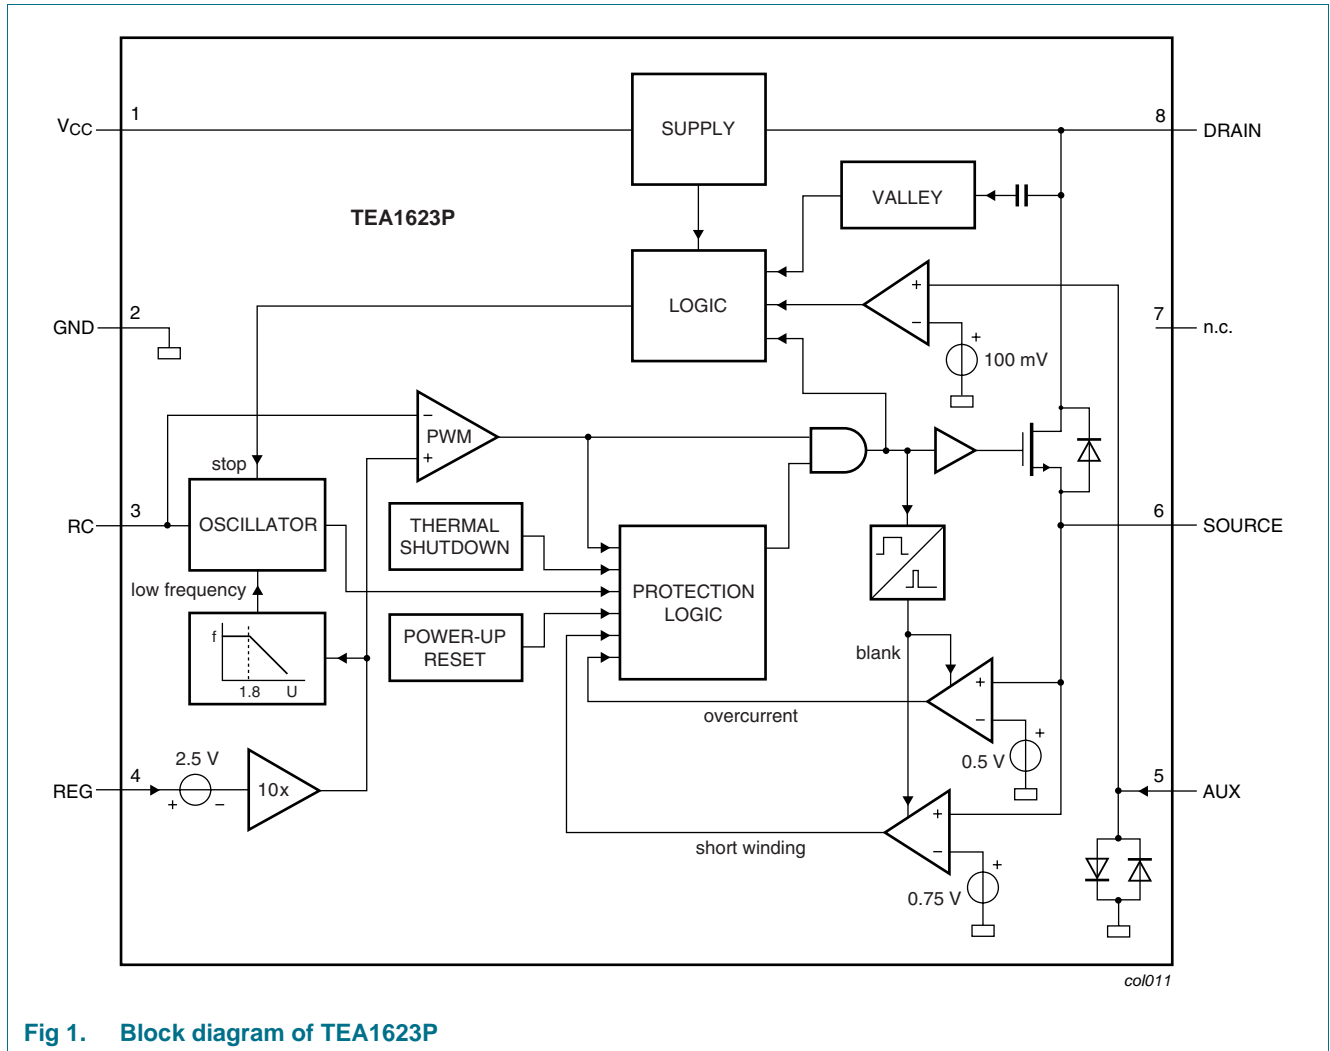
$V_{CC}$
1
SUPPLY
8
DRAIN
VALLEY
TEA1623P
LOGIC
+
−
+
100 mV
2
GND
7
n.c.
−
PWM
+
stop
3
RC
OSCILLATOR
THERMAL SHUTDOWN
6
SOURCE
PROTECTION LOGIC
low frequency
f
1.8
U
POWER-UP RESET
blank
+
−
overcurrent
+
0.5 V
2.5 V
4
REG
+
−
10x
5
AUX
+
−
+
short winding
0.75 V
col011
Fig 1. Block diagram of TEA1623P